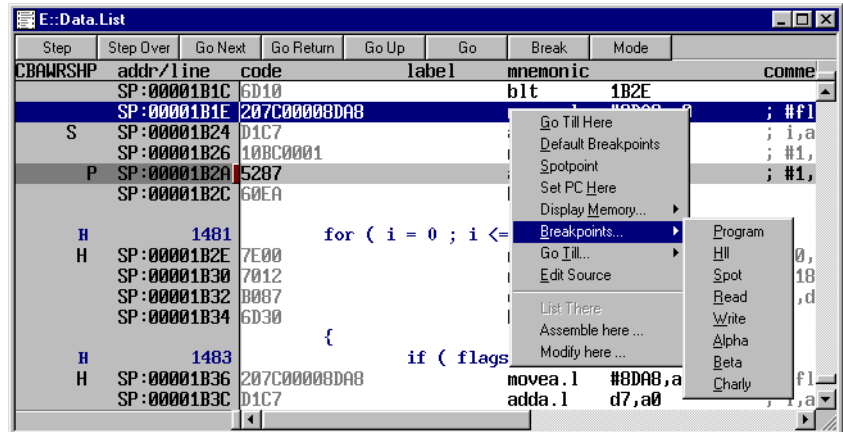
E::Data.List

Step | Step Over | Go Next | Go Return | Go Up | Go | Break | Mode

| CBAWRSHP | addr/line | code | label | mnemonic | | comme |
|---|---|---|---|---|---|---|
| | SP:00001B1C | 6D10 | | blt | 1B2E | |
| | SP:00001B1E | 207C00008DA8 | | | | ; #fl |
| S | SP:00001B24 | D1C7 | | | | ; i,a |
| | SP:00001B26 | 10BC0001 | | | | ; #1, |
| P | SP:00001B2A | 5287 | | | | ; #1, |
| | SP:00001B2C | 60EA | | | | |
| H | 1481 | | for ( i = 0 ; i <= | | | |
| H | SP:00001B2E | 7E00 | | | | 0, |
| | SP:00001B30 | 7012 | | | | 18 |
| | SP:00001B32 | B087 | | | | ,d |
| | SP:00001B34 | 6D30 | | | | |
| | | | { | | | |
| H | 1483 | | if ( flags | | | |
| H | SP:00001B36 | 207C00008DA8 | | movea.l | #8DA8,a | fl |
| | SP:00001B3C | D1C7 | | adda.l | d7,a0 | |

Go Till Here
Default Breakpoints
Spotpoint
Set PC Here
Display Memory...
Breakpoints...
Go Till...
Edit Source
List There
Assemble here ...
Modify here ...

Program
Hll
Spot
Read
Write
Alpha
Beta
Charly